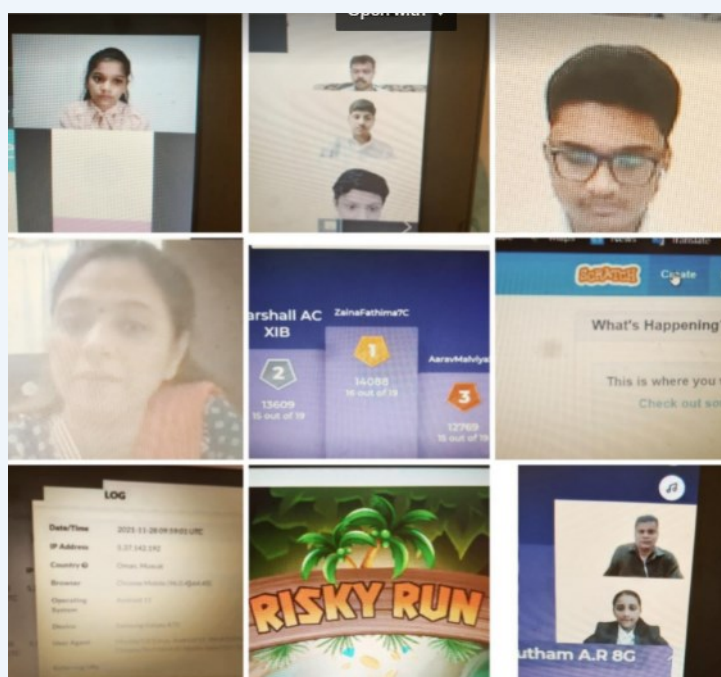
Open with

arshall AC XIB

ZainaFathima7C

AaravMalviya

2
13609
15 out of 19

1
14088
16 out of 19

3
12769
15 out of 19

SCRATCH Create

What's Happening

This is where you

Check out so

LOG

Date/Time 2025-11-28 09:59:02 UTC

IP Address 5.37.142.192

Country Oman, Muscat

Browser Chrome Mobile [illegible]

Operating System Android 11

Device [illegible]

User Agent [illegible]

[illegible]

RISKY RUN

utham A.R 8G